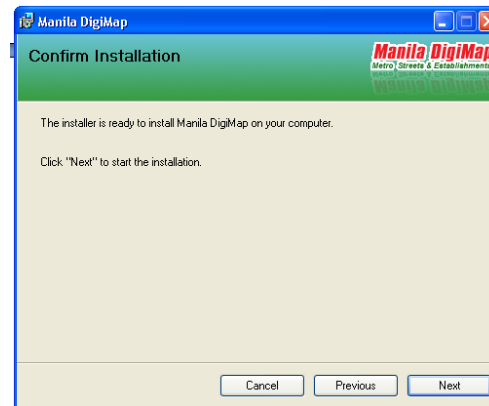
Manila DigiMap

Confirm Installation

Manila DigiMap
Metro Streets & Establishments

The installer is ready to install Manila DigiMap on your computer.

Click "Next" to start the installation.

Cancel
Previous
Next